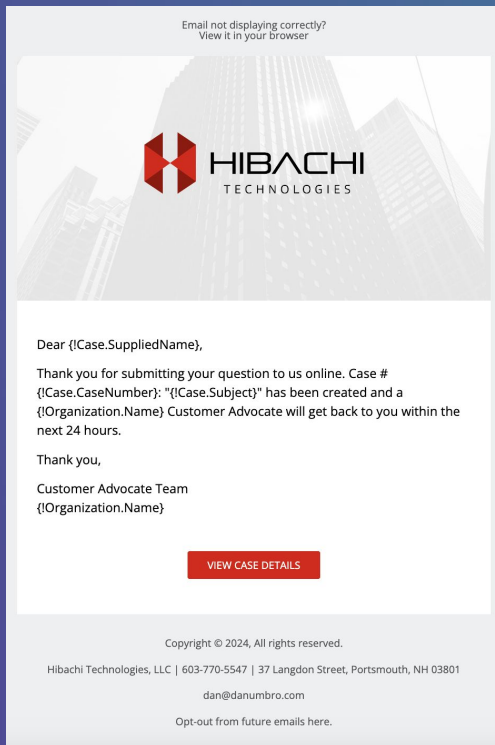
Email not displaying correctly?
View it in your browser

HIBACHI
TECHNOLOGIES

Dear {!Case.SuppliedName},

Thank you for submitting your question to us online. Case # {!Case.CaseNumber}: "{!Case.Subject}" has been created and a {!Organization.Name} Customer Advocate will get back to you within the next 24 hours.

Thank you,

Customer Advocate Team
{!Organization.Name}

VIEW CASE DETAILS

Copyright © 2024, All rights reserved.

Hibachi Technologies, LLC | 603-770-5547 | 37 Langdon Street, Portsmouth, NH 03801

dan@danumbro.com

Opt-out from future emails here.